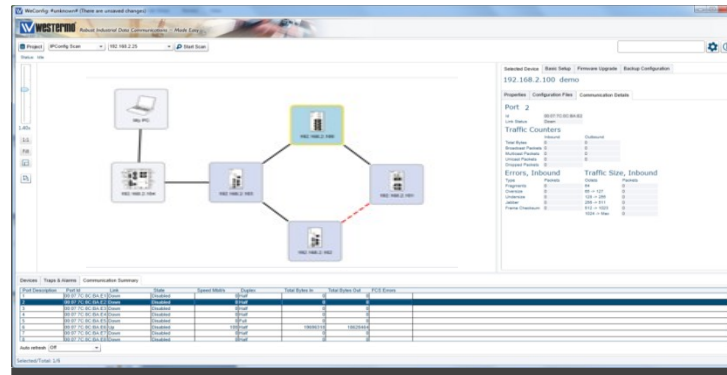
WeConfig #unknown# (There are unsaved changes)

Westermo Robust Industrial Data Communications – Made Easy

Project IPConfig Scan 192.168.2.25 Start Scan

Status Info

My PC

192.168.2.100

192.168.2.104

192.168.2.103

192.168.2.101

192.168.2.102

Selected Device Basic Setup Firmware Upgrade Backup Configuration

192.168.2.100 demo

Properties Configuration Files Communication Details

Port 2

Id 00:07:7C:0C:BA:E2
Link Status Down

Traffic Counters

| | Inbound | Outbound |
|---|---|---|
| Total Bytes | 0 | 0 |
| Broadcast Packets | 0 | 0 |
| Multicast Packets | 0 | 0 |
| Unicast Packets | 0 | 0 |
| Dropped Packets | 0 | |

Errors, Inbound

| Type | Packets |
|---|---|
| Fragments | 0 |
| Oversize | 0 |
| Undersize | 0 |
| Jabber | 0 |
| Frame Checksum | 0 |

Traffic Size, Inbound

| Octets | Packets |
|---|---|
| 64 | 0 |
| 65 -> 127 | 0 |
| 128 -> 255 | 0 |
| 256 -> 511 | 0 |
| 512 -> 1023 | 0 |
| 1024 -> Max | 0 |

Devices Traps & Alarms Communication Summary

| Port Description | Port Id | Link | State | Speed Mbit/s | Duplex | Total Bytes In | Total Bytes Out | FCS Errors |
|---|---|---|---|---|---|---|---|---|
| 1 | 00:07:7C:0C:BA:E1 | Down | Disabled | 0 | Half | | | |
| 2 | 00:07:7C:0C:BA:E2 | Down | Disabled | 0 | Half | | | |
| 3 | 00:07:7C:0C:BA:E3 | Down | Disabled | 0 | Half | | | |
| 4 | 00:07:7C:0C:BA:E4 | Down | Disabled | 0 | Half | | | |
| 5 | 00:07:7C:0C:BA:E5 | Down | Disabled | 0 | Full | | | |
| 6 | 00:07:7C:0C:BA:E6 | Up | Disabled | 100 | Half | 18688314 | 16625464 | |
| 7 | 00:07:7C:0C:BA:E7 | Down | Disabled | 0 | Half | | | |
| 8 | 00:07:7C:0C:BA:E8 | Down | Disabled | 0 | Half | | | |

Auto refresh Off

Selected/Total: 1/8